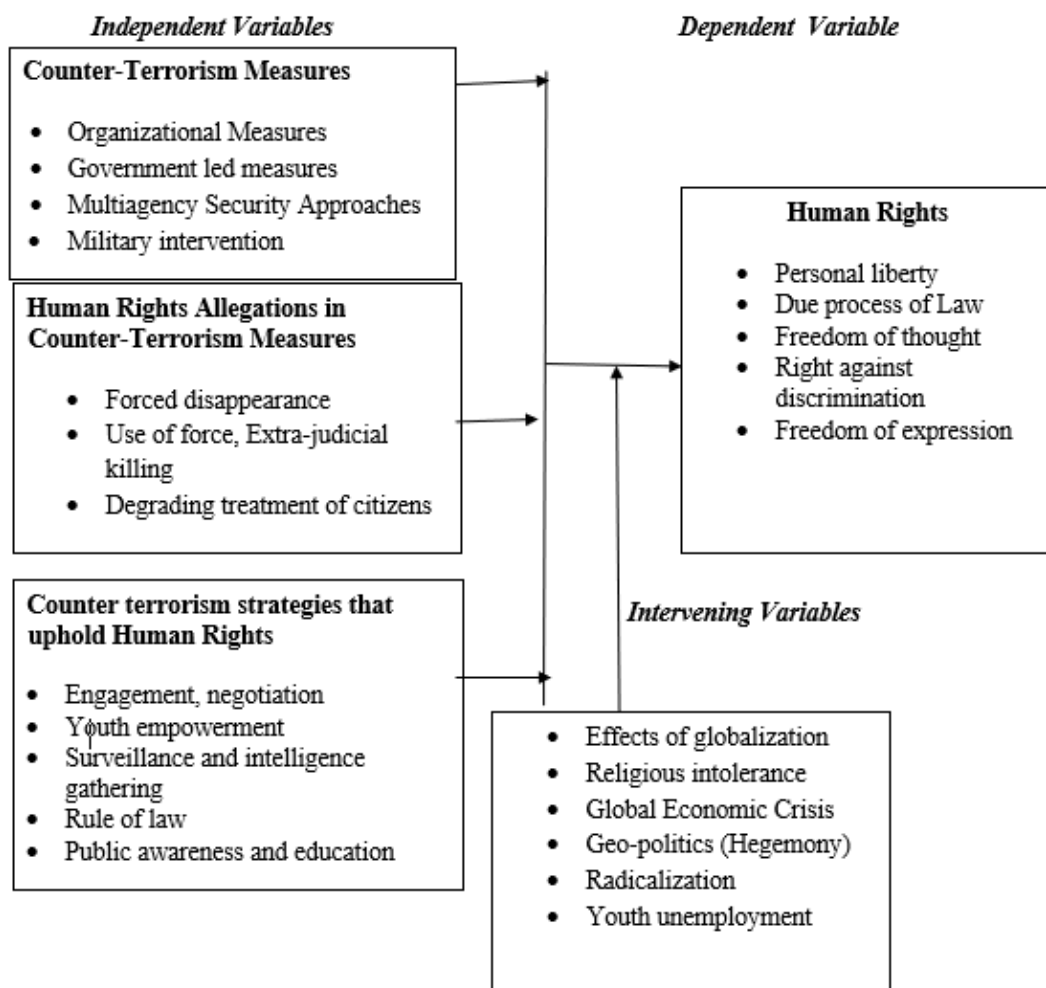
Independent Variables

Dependent Variable

Counter-Terrorism Measures

- Organizational Measures
- Government led measures
- Multiagency Security Approaches
- Military intervention

Human Rights Allegations in Counter-Terrorism Measures

- Forced disappearance
- Use of force, Extra-judicial killing
- Degrading treatment of citizens

Counter terrorism strategies that uphold Human Rights

- Engagement, negotiation
- Youth empowerment
- Surveillance and intelligence gathering
- Rule of law
- Public awareness and education

Human Rights

- Personal liberty
- Due process of Law
- Freedom of thought
- Right against discrimination
- Freedom of expression

Intervening Variables

- Effects of globalization
- Religious intolerance
- Global Economic Crisis
- Geo-politics (Hegemony)
- Radicalization
- Youth unemployment